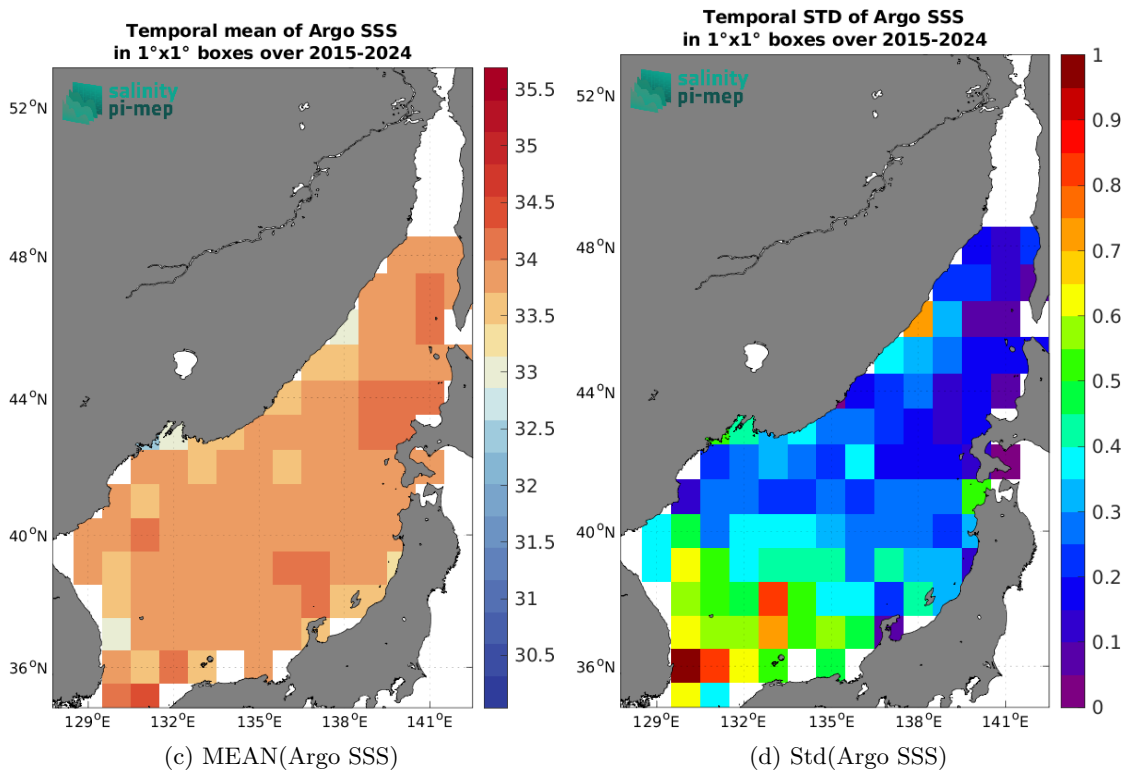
Temporal mean of Argo SSS
in 1°x1° boxes over 2015-2024

salinity
pi-mep

52°N
48°N
44°N
40°N
36°N

129°E 132°E 135°E 138°E 141°E

35.5
35
34.5
34
33.5
33
32.5
32
31.5
31
30.5

(c) MEAN(Argo SSS)

Temporal STD of Argo SSS
in 1°x1° boxes over 2015-2024

salinity
pi-mep

52°N
48°N
44°N
40°N
36°N

129°E 132°E 135°E 138°E 141°E

1
0.9
0.8
0.7
0.6
0.5
0.4
0.3
0.2
0.1
0

(d) Std(Argo SSS)